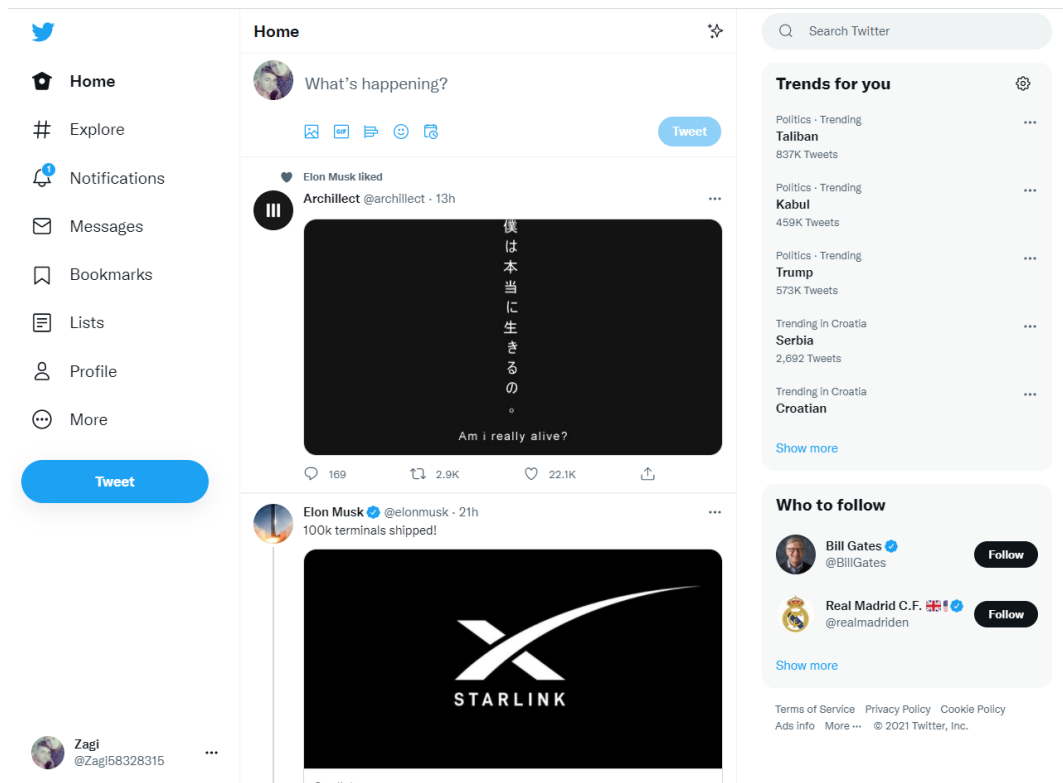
Home

Explore

1

Notifications

Messages

Bookmarks

Lists

Profile

More

Tweet

Zagi
@Zagi58328315

Home

What's happening?

Tweet

Elon Musk liked

Archillect @archillect · 13h

僕は本当に生きるの。

Am i really alive?

169 2.9K 22.1K

Elon Musk @elonmusk · 21h
100k terminals shipped!

STARLINK

Search Twitter

Trends for you

Politics · Trending
Taliban
837K Tweets

Politics · Trending
Kabul
459K Tweets

Politics · Trending
Trump
573K Tweets

Trending in Croatia
Serbia
2,692 Tweets

Trending in Croatia
Croatian

Show more

Who to follow

Bill Gates
@BillGates
Follow

Real Madrid C.F.
@realmadriden
Follow

Show more

Terms of Service Privacy Policy Cookie Policy Ads info More ··· © 2021 Twitter, Inc.